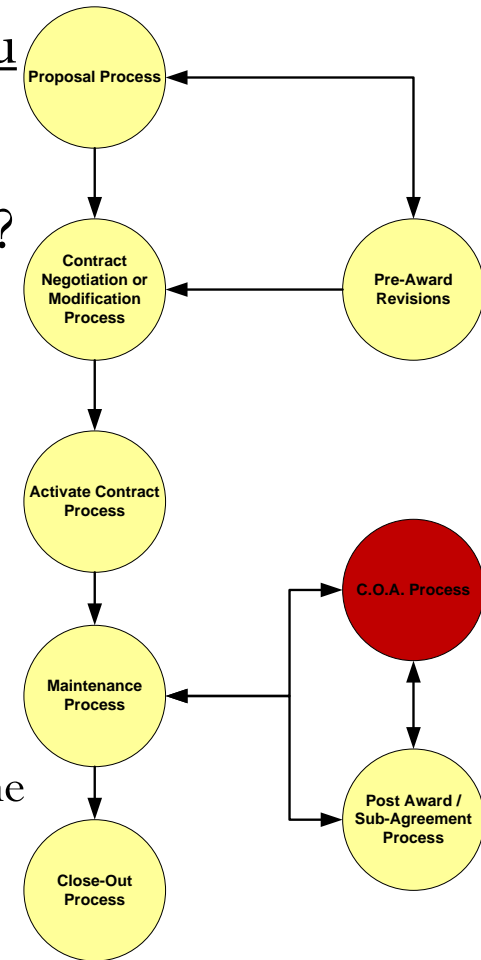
u

?

le

Proposal Process

Contract Negotiation or Modification Process

Pre-Award Revisions

Activate Contract Process

C.O.A. Process

Maintenance Process

Post Award / Sub-Agreement Process

Close-Out Process